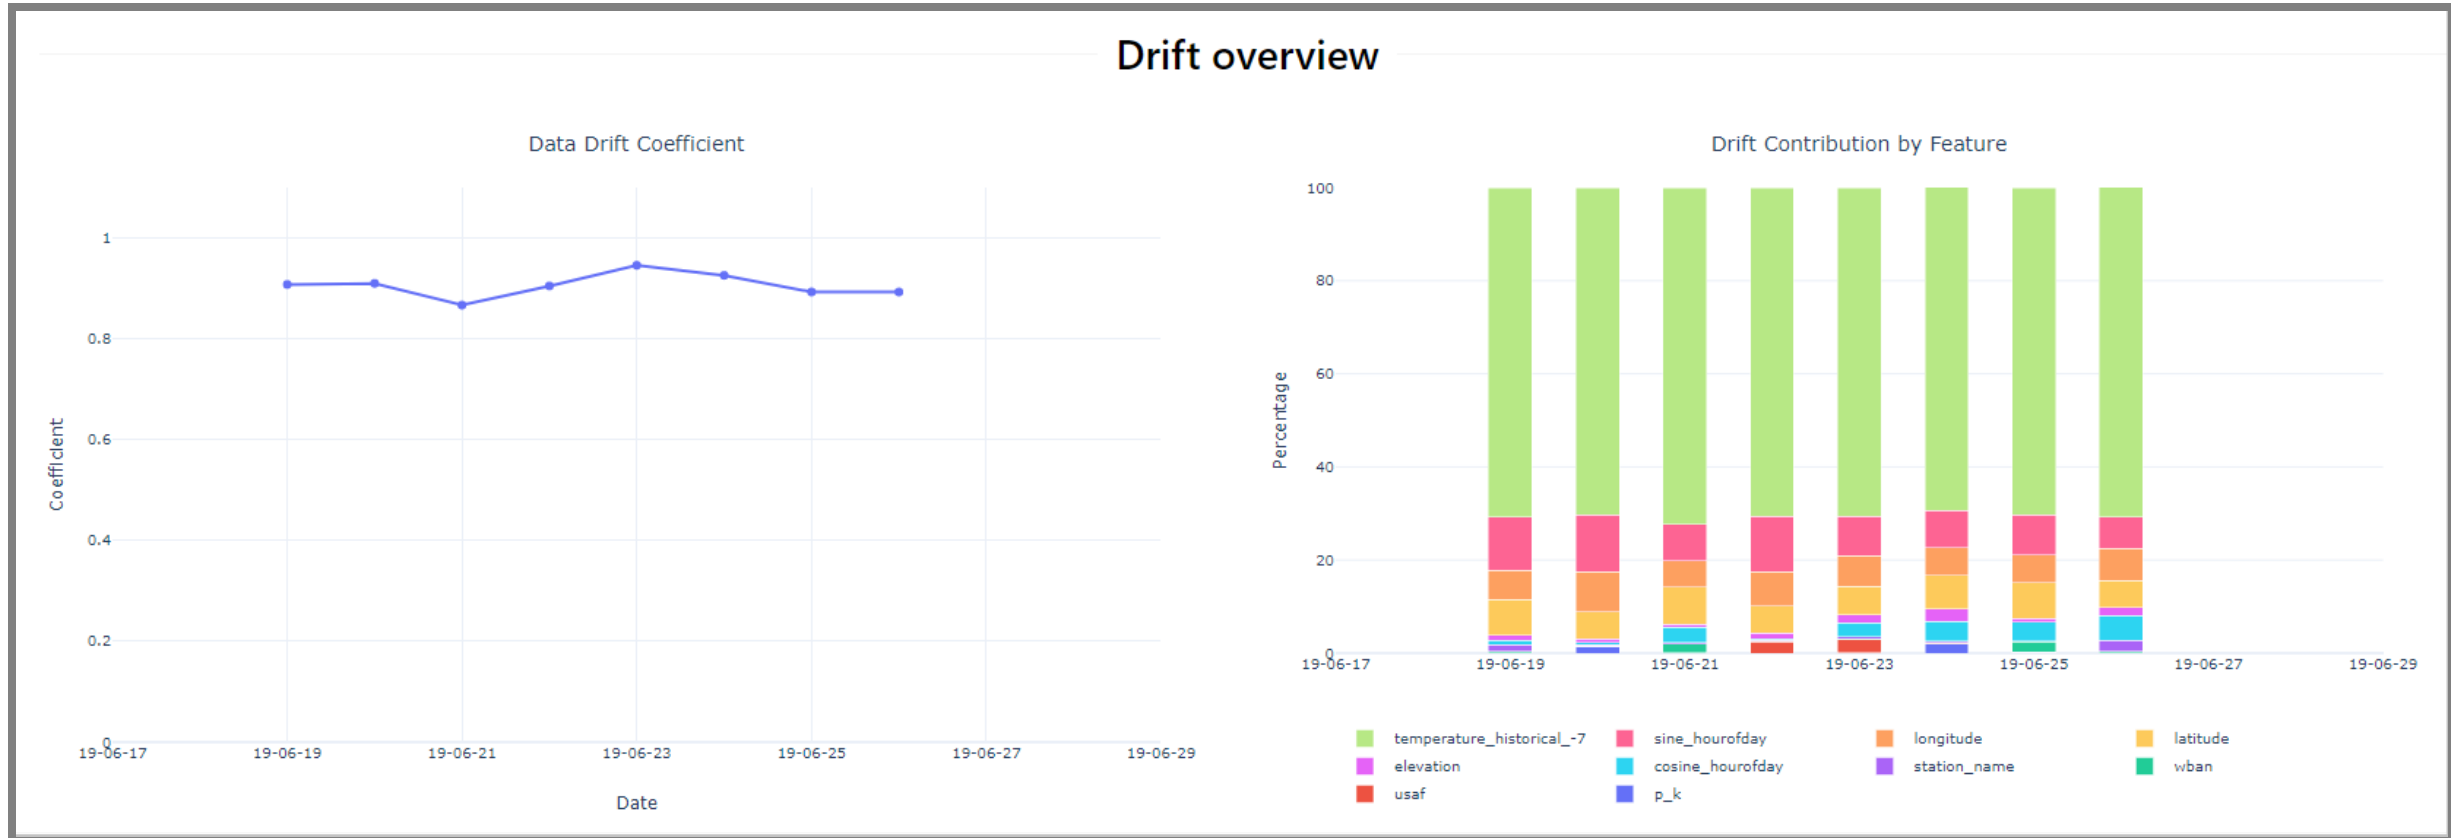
Drift overview

Data Drift Coefficient

Coefficient

1
0.8
0.6
0.4
0.2
0

19-06-17 19-06-19 19-06-21 19-06-23 19-06-25 19-06-27 19-06-29

Date

Drift Contribution by Feature

Percentage

100
80
60
40
20
0

19-06-17 19-06-19 19-06-21 19-06-23 19-06-25 19-06-27 19-06-29

temperature_historical_-7
sine_hourofday
longitude
latitude
elevation
cosine_hourofday
station_name
wban
usaf
p_k